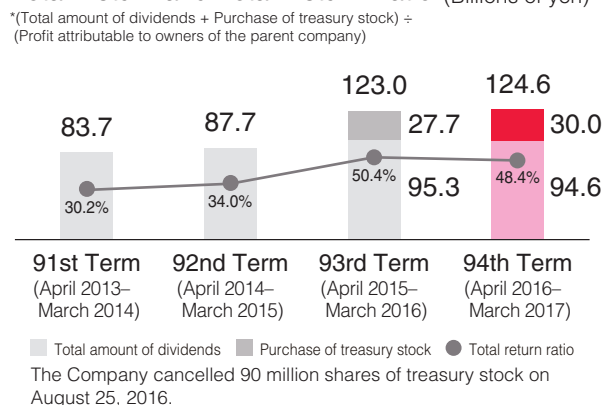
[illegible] (Billions of yen)
*(Total amount of dividends + Purchase of treasury stock) ÷ (Profit attributable to owners of the parent company)

83.7
30.2%
87.7
34.0%
123.0
27.7
50.4%
95.3
124.6
30.0
48.4%
94.6

91st Term (April 2013– March 2014)
92nd Term (April 2014– March 2015)
93rd Term (April 2015– March 2016)
94th Term (April 2016– March 2017)

Total amount of dividends
Purchase of treasury stock
Total return ratio

The Company cancelled 90 million shares of treasury stock on August 25, 2016.